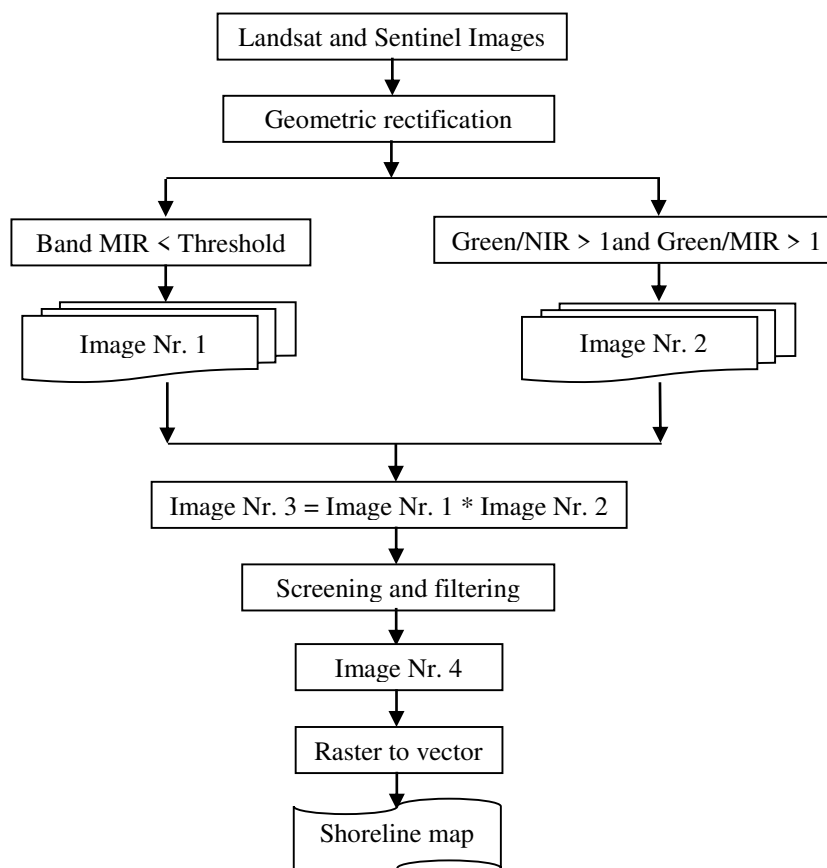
Landsat and Sentinel Images

Geometric rectification

Band MIR < Threshold

Green/NIR > 1and Green/MIR > 1

Image Nr. 1

Image Nr. 2

Image Nr. 3 = Image Nr. 1 * Image Nr. 2

Screening and filtering

Image Nr. 4

Raster to vector

Shoreline map